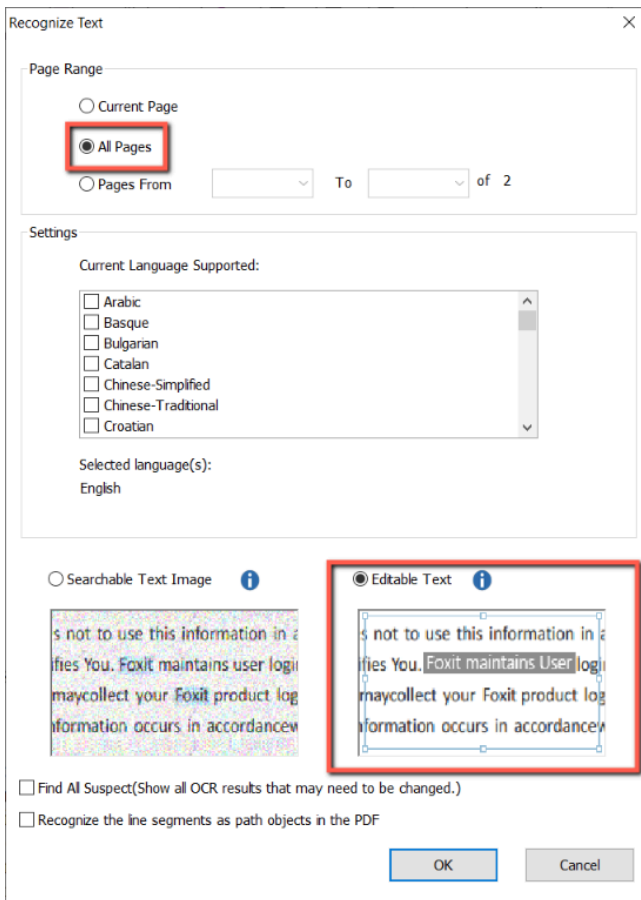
Recognize Text

X

Page Range

Current Page

All Pages

Pages From

To

of 2

Settings

Current Language Supported:

Arabic
Basque
Bulgarian
Catalan
Chinese-Simplified
Chinese-Traditional
Croatian

Selected language(s):
English

Searchable Text Image

s not to use this information in a
ifies You. Foxit maintains user logi
maycollect your Foxit product log
formation occurs in accordancew

Editable Text

s not to use this information in a
ifies You. Foxit maintains User logi
maycollect your Foxit product log
formation occurs in accordancew

Find All Suspect(Show all OCR results that may need to be changed.)

Recognize the line segments as path objects in the PDF

OK

Cancel